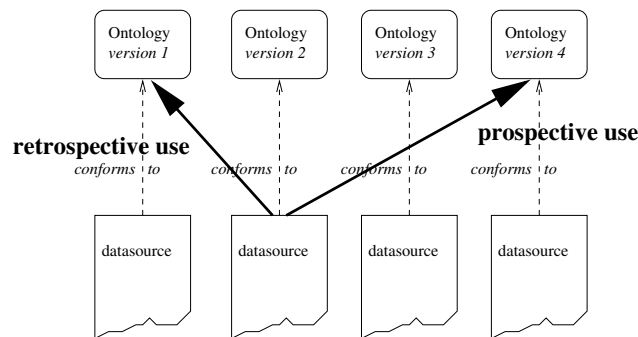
Ontology
version 1

Ontology
version 2

Ontology
version 3

Ontology
version 4

retrospective use

prospective use

conforms to

conforms to

conforms to

conforms to

datasource

datasource

datasource

datasource